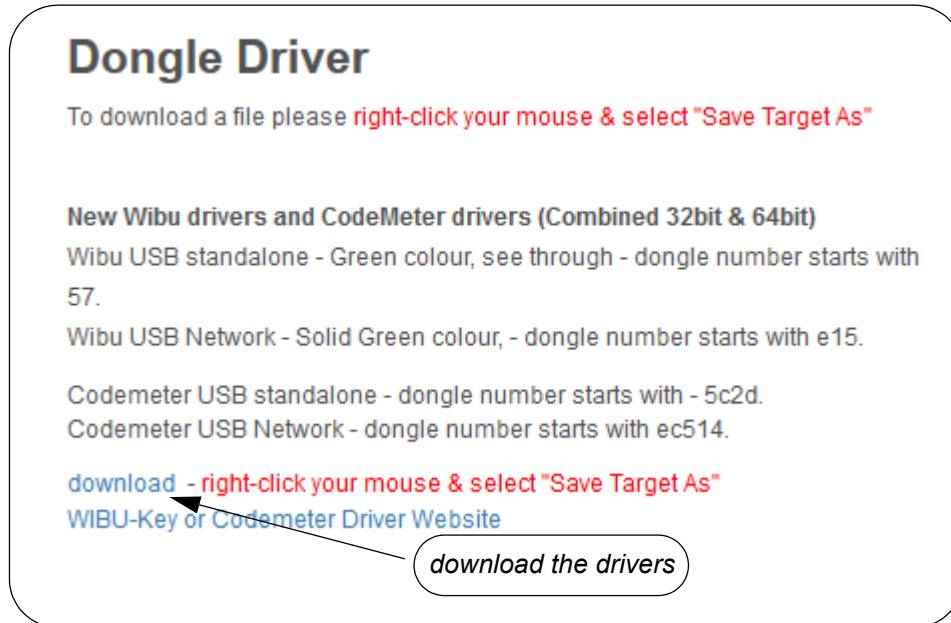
# Dongle Driver

To download a file please right-click your mouse & select "Save Target As"

**New Wibu drivers and CodeMeter drivers (Combined 32bit & 64bit)**
Wibu USB standalone - Green colour, see through - dongle number starts with 57.
Wibu USB Network - Solid Green colour, - dongle number starts with e15.

Codemeter USB standalone - dongle number starts with - 5c2d.
Codemeter USB Network - dongle number starts with ec514.

download - right-click your mouse & select "Save Target As"
WIBU-Key or Codemeter Driver Website

download the drivers